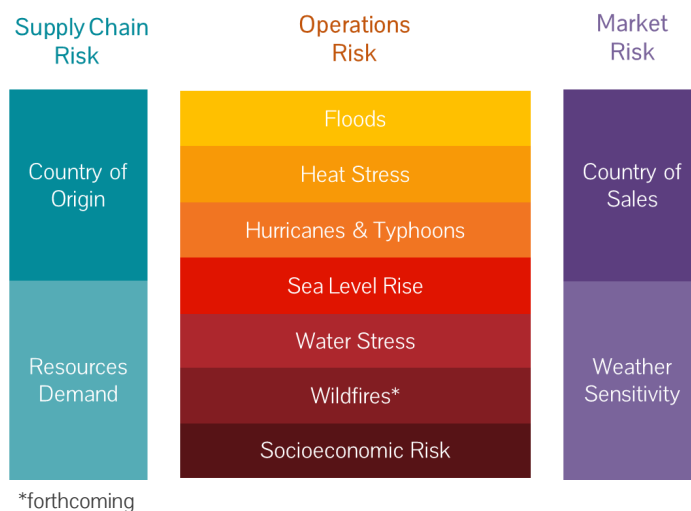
Supply Chain Risk

Country of Origin

Resources Demand

Operations Risk

Floods

Heat Stress

Hurricanes & Typhoons

Sea Level Rise

Water Stress

Wildfires*

Socioeconomic Risk

Market Risk

Country of Sales

Weather Sensitivity

*forthcoming